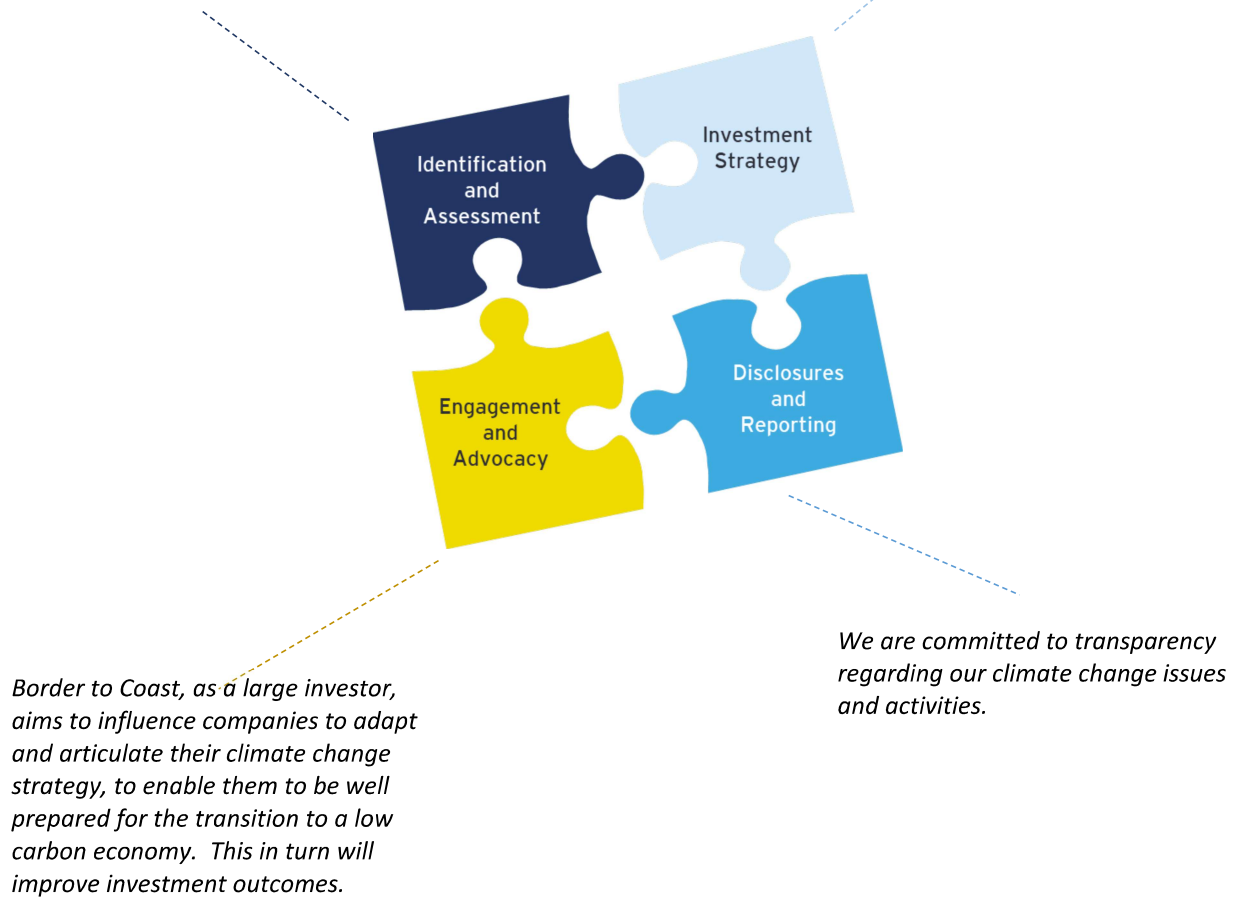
Identification and Assessment

Investment Strategy

Engagement and Advocacy

Disclosures and Reporting

We are committed to transparency regarding our climate change issues and activities.

Border to Coast, as a large investor, aims to influence companies to adapt and articulate their climate change strategy, to enable them to be well prepared for the transition to a low carbon economy. This in turn will improve investment outcomes.